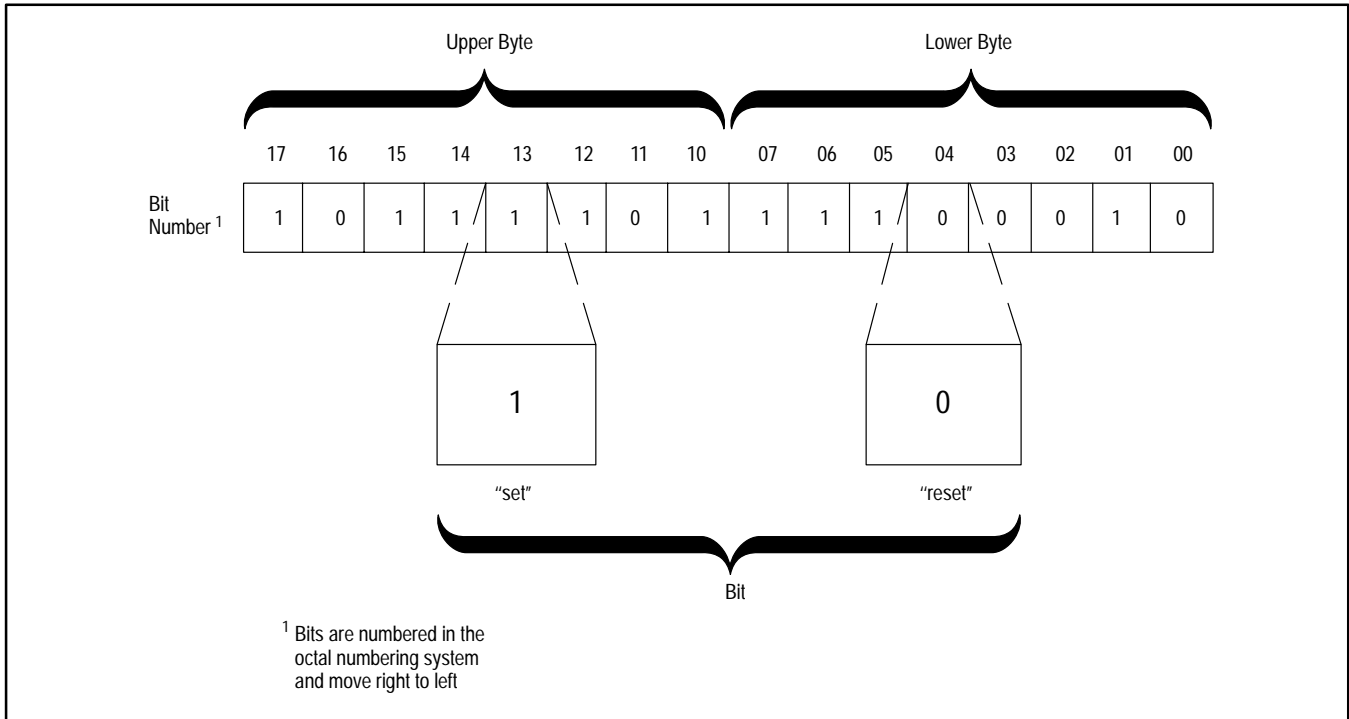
Upper Byte

Lower Byte

17 16 15 14 13 12 11 10 07 06 05 04 03 02 01 00

Bit Number $^1$

| 1 | 0 | 1 | 1 | 1 | 1 | 0 | 1 | 1 | 1 | 1 | 0 | 0 | 0 | 1 | 0 |
|---|---|---|---|---|---|---|---|---|---|---|---|---|---|---|---|

1

"set"

0

"reset"

Bit

$^1$ Bits are numbered in the octal numbering system and move right to left